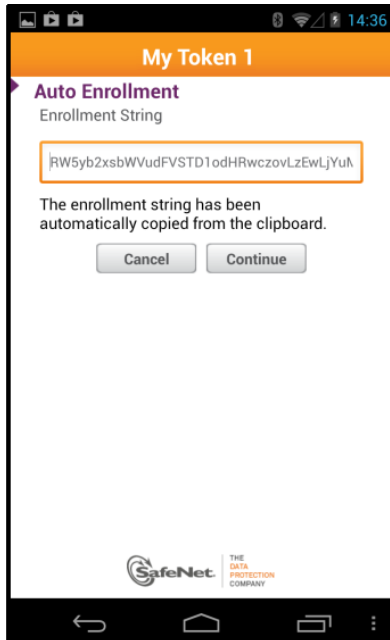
14:36

My Token 1

Auto Enrollment

Enrollment String

RW5yb2xsbWVudFVSTD1odHRwczovLzEwLjYuN

The enrollment string has been automatically copied from the clipboard.

Cancel Continue

SafeNet THE DATA PROTECTION COMPANY